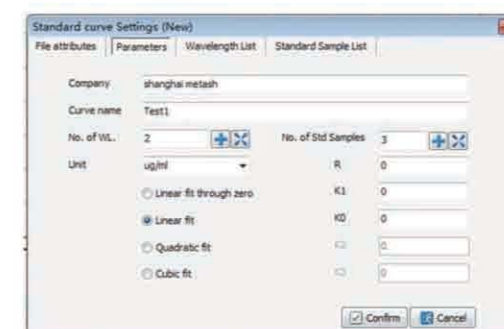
Standard curve Settings (New)

File attributes | Parameters | Wavelength List | Standard Sample List

Company shanghai metash

Curve name Test1

No. of WL. 2

No. of Std Samples 3

Unit ug/ml

R 0

Linear fit through zero

K1 0

Linear fit

K0 0

Quadratic fit

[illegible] 0

Cubic fit

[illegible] 0

Confirm Cancel